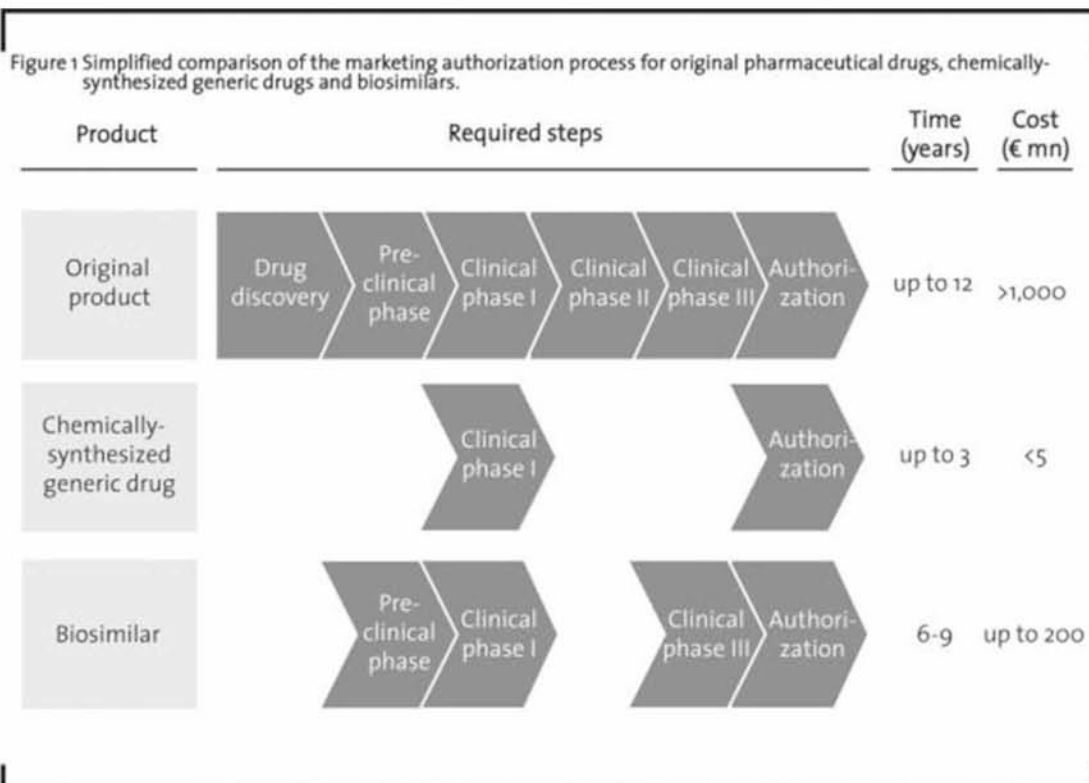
Figure 1 Simplified comparison of the marketing authorization process for original pharmaceutical drugs, chemically-synthesized generic drugs and biosimilars.

| Product | Required steps | Time (years) | Cost (€ mn) |
|---|---|---|---|
| Original product | Drug discovery, Pre-clinical phase, Clinical phase I, Clinical phase II, Clinical phase III, Authorization | up to 12 | >1,000 |
| Chemically-synthesized generic drug | Clinical phase I, Authorization | up to 3 | <5 |
| Biosimilar | Pre-clinical phase, Clinical phase I, Clinical phase III, Authorization | 6-9 | up to 200 |